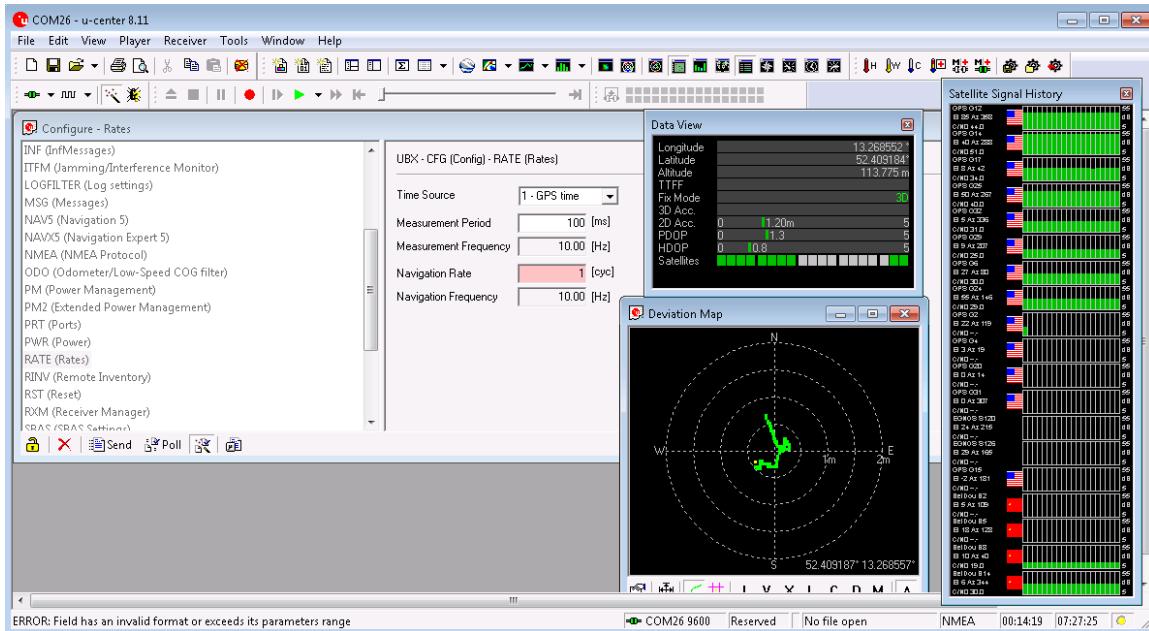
COM26 - u-center 8.11

File Edit View Player Receiver Tools Window Help

Configure - Rates

INF (InfMessages)
ITFM (Jamming/Interference Monitor)
LOGFILTER (Log settings)
MSG (Messages)
NAV5 (Navigation 5)
NAVX5 (Navigation Expert 5)
NMEA (NMEA Protocol)
ODO (Odometer/Low-Speed COG filter)
PM (Power Management)
PM2 (Extended Power Management)
PRT (Ports)
PWR (Power)
RATE (Rates)
RINV (Remote Inventory)
RST (Reset)
RXM (Receiver Manager)
SBAS (SBAS Settings)

Send Poll

UBX - CFG (Config) - RATE (Rates)

Time Source 1 - GPS time
Measurement Period 100 [ms]
Measurement Frequency 10.00 [Hz]
Navigation Rate 1 [cyc]
Navigation Frequency 10.00 [Hz]

Data View

| Longitude | 13.268552 ° |
|---|---|
| Latitude | 52.409184° |
| Altitude | 113.775 m |
| TTFF | |
| Fix Mode | 3D |
| 3D Acc. | |
| 2D Acc. | 0 1.20m 5 |
| PDOP | 0 1.3 5 |
| HDOP | 0 0.8 5 |
| Satellites | |

Deviation Map

N
W
E
S
1m
2m
52.409187° 13.268557°

Satellite Signal History

GPS G12
GPS G14
GPS G17
GPS G25
GPS G32
GPS G29
GPS G6
GPS G24
GPS G2
GPS G4
GPS G20
GPS G31
EGNOS S120
EGNOS S126
GPS G15
BeiDou B2
BeiDou B5
BeiDou B3
BeiDou B14

ERROR: Field has an invalid format or exceeds its parameters range
COM26 9600 Reserved No file open NMEA 00:14:19 07:27:25